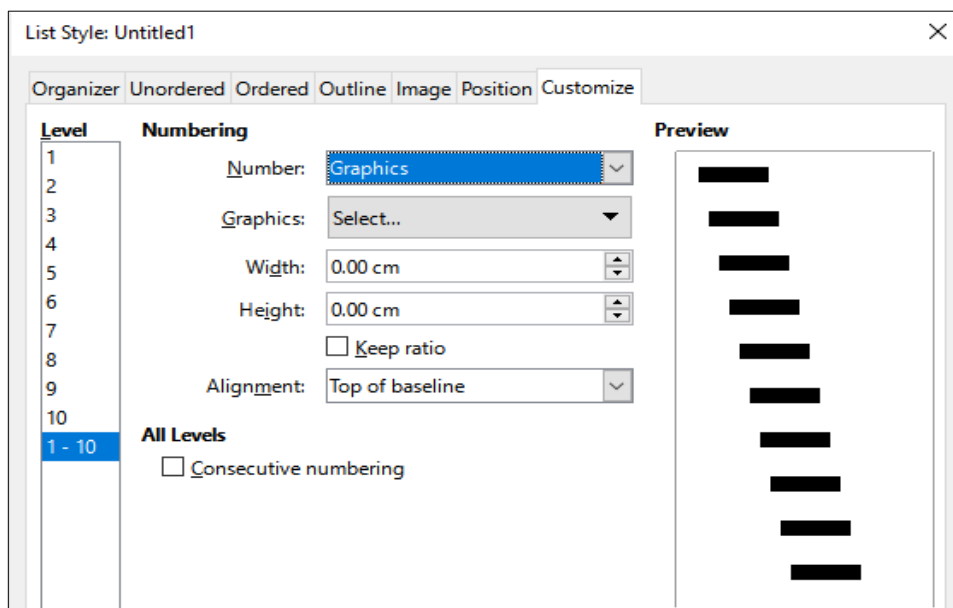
List Style: Untitled1

Organizer Unordered Ordered Outline Image Position Customize

Level
1
2
3
4
5
6
7
8
9
10
1 - 10

Numbering
Number: Graphics
Graphics: Select...
Width: 0.00 cm
Height: 0.00 cm
Keep ratio
Alignment: Top of baseline

All Levels
Consecutive numbering

Preview